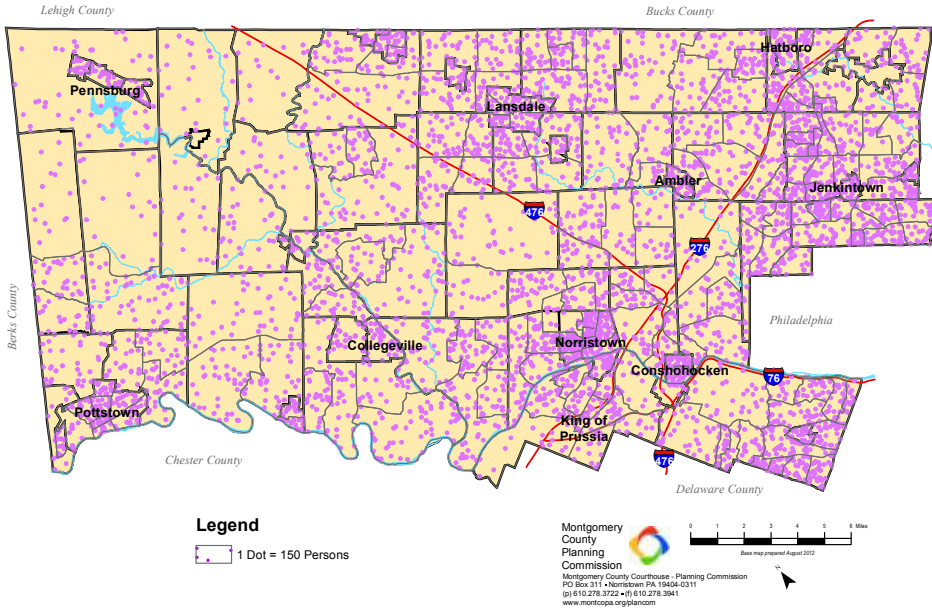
Lehigh County

Bucks County

Pennsburg

Hatboro

Lansdale

Ambler

Jenkintown

476

276

Berks County

Philadelphia

Collegeville

Norristown

Conshohocken

76

Pottstown

King of Prussia

Chester County

476

Delaware County

Legend

1 Dot = 150 Persons

Montgomery County Planning Commission

Montgomery County Courthouse - Planning Commission
PO Box 311 • Norristown PA 19404-0311
(p) 610.278.3722 • (f) 610.278.3941
www.montcopa.org/plancom

0 1 2 3 4 5 6 Miles

Base map prepared August 2012

N